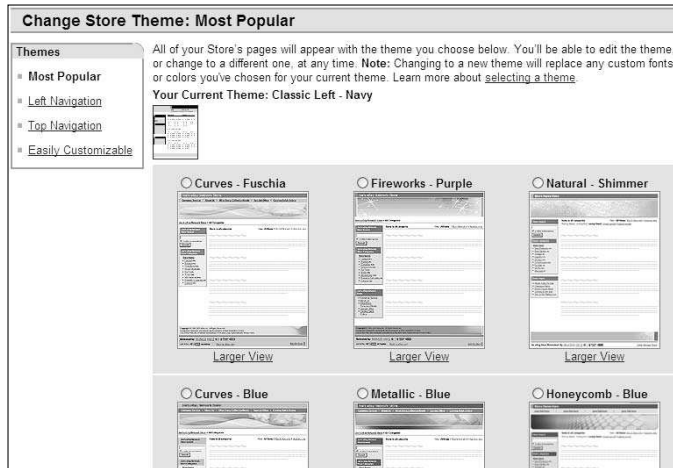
Change Store Theme: Most Popular

Themes

Most Popular

Left Navigation

Top Navigation

Easily Customizable

All of your Store's pages will appear with the theme you choose below. You'll be able to edit the theme, or change to a different one, at any time. **Note:** Changing to a new theme will replace any custom fonts or colors you've chosen for your current theme. Learn more about selecting a theme.

Your Current Theme: Classic Left - Navy

Curves - Fuschia

Larger View

Fireworks - Purple

Larger View

Natural - Shimmer

Larger View

Curves - Blue

Metallic - Blue

Honeycomb - Blue